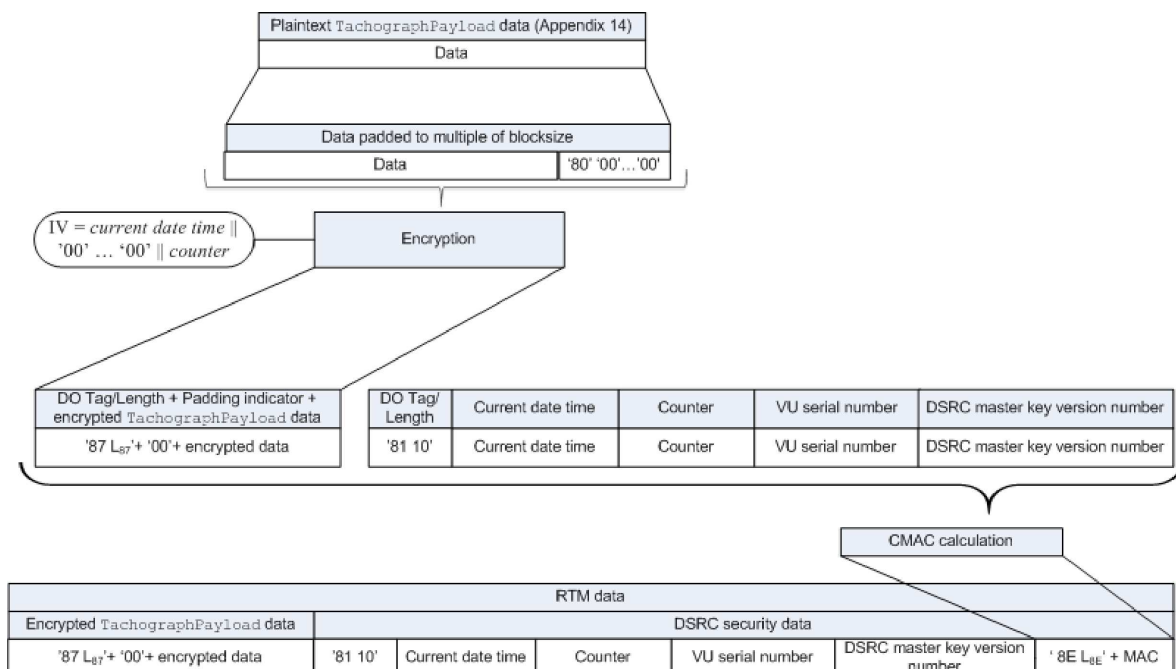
Plaintext TachographPayload data (Appendix 14)

Data

Data padded to multiple of blocksize

Data

'80' '00'...'00'

IV = *current date time* || '00' … '00' || *counter*

Encryption

DO Tag/Length + Padding indicator + encrypted TachographPayload data

'87 $L_{87}$'+ '00'+ encrypted data

| DO Tag/ Length | Current date time | Counter | VU serial number | DSRC master key version number |
|---|---|---|---|---|
| '81 10' | Current date time | Counter | VU serial number | DSRC master key version number |

CMAC calculation

| RTM data | | | | | | |
|---|---|---|---|---|---|---|
| Encrypted TachographPayload data | DSRC security data | | | | | |
| '87 $L_{87}$'+ '00'+ encrypted data | '81 10' | Current date time | Counter | VU serial number | DSRC master key version number | ' 8E $L_{8E}$' + MAC |